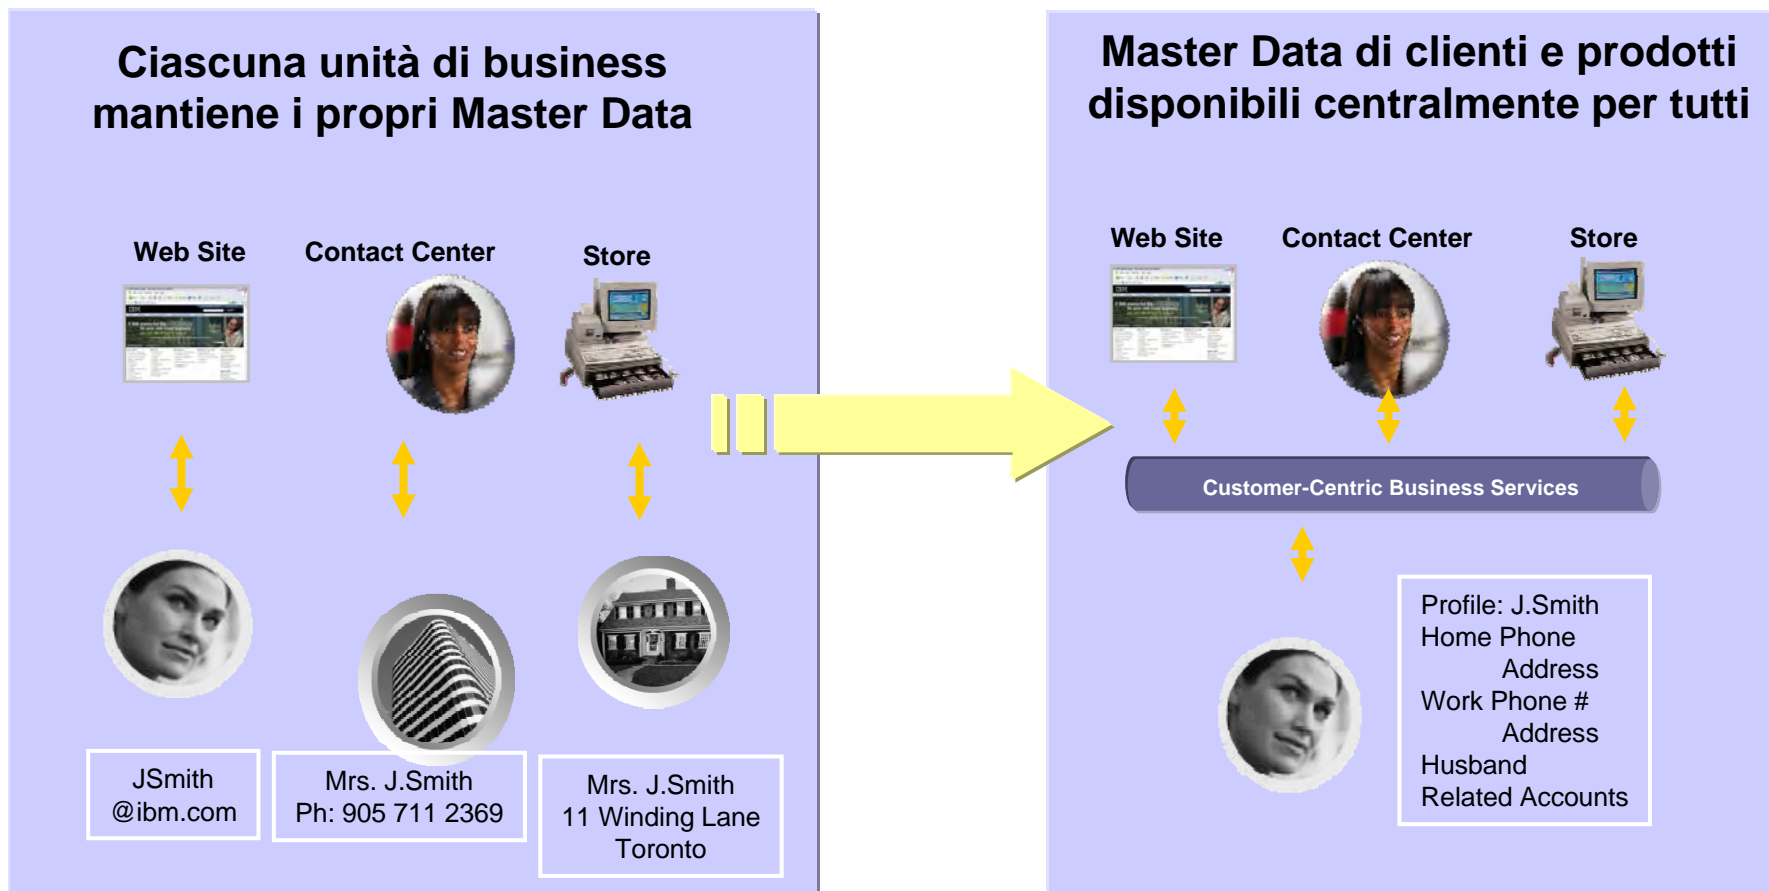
Ciascuna unità di business mantiene i propri Master Data

Web Site

Contact Center

Store

JSmith
@ibm.com

Mrs. J.Smith
Ph: 905 711 2369

Mrs. J.Smith
11 Winding Lane
Toronto

Master Data di clienti e prodotti disponibili centralmente per tutti

Web Site

Contact Center

Store

Customer-Centric Business Services

Profile: J.Smith
Home Phone
Address
Work Phone #
Address
Husband
Related Accounts